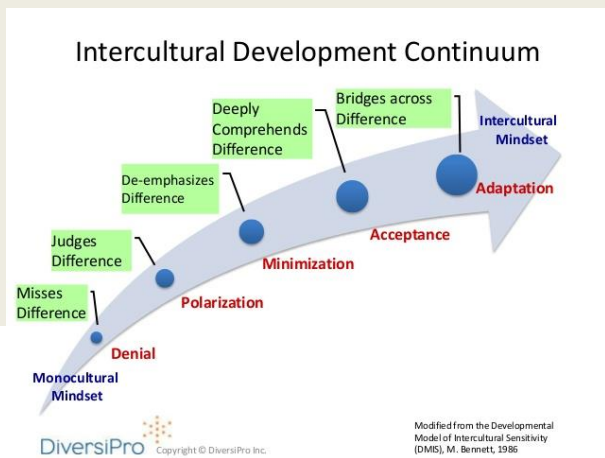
Intercultural Development Continuum

Bridges across Difference

Deeply Comprehends Difference

De-emphasizes Difference

Judges Difference

Misses Difference

Intercultural Mindset

Adaptation

Acceptance

Minimization

Polarization

Denial

Monocultural Mindset

DiversiPro Copyright © DiversiPro Inc.

Modified from the Developmental Model of Intercultural Sensitivity (DMIS), M. Bennett, 1986